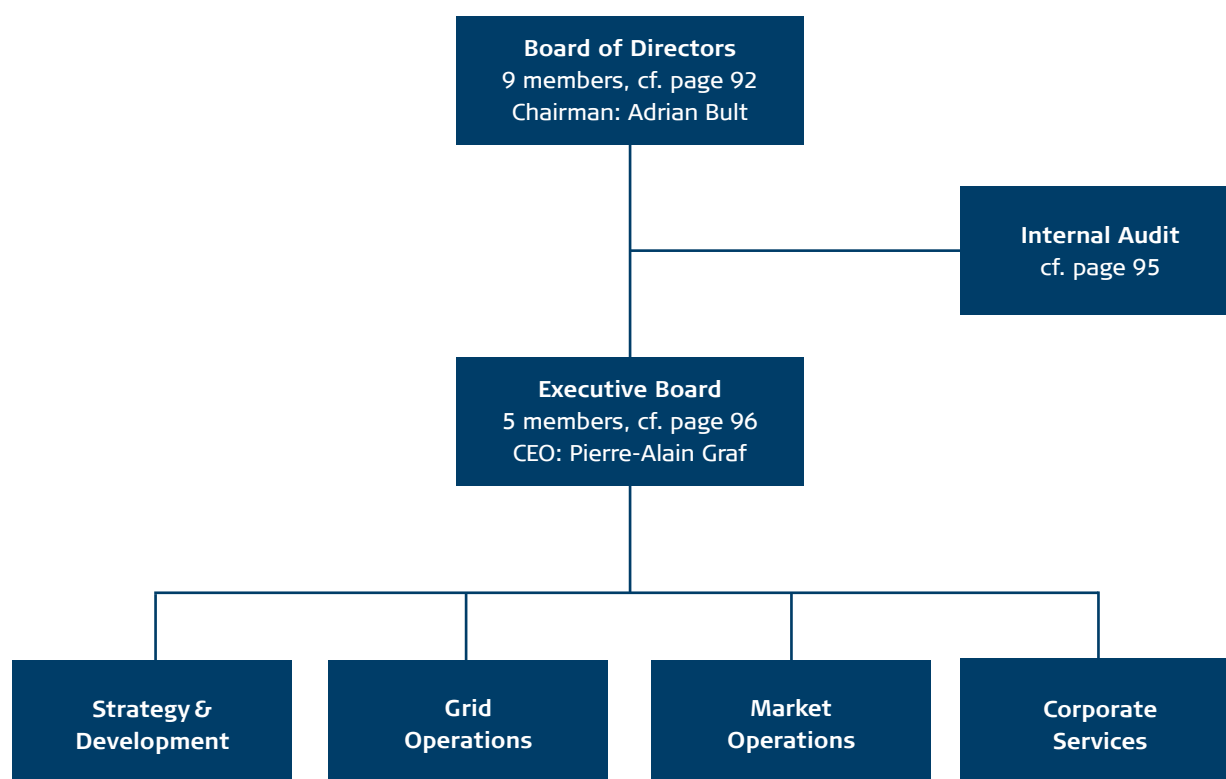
Board of Directors
9 members, cf. page 92
Chairman: Adrian Bult

Internal Audit
cf. page 95

Executive Board
5 members, cf. page 96
CEO: Pierre-Alain Graf

Strategy & Development

Grid Operations

Market Operations

Corporate Services